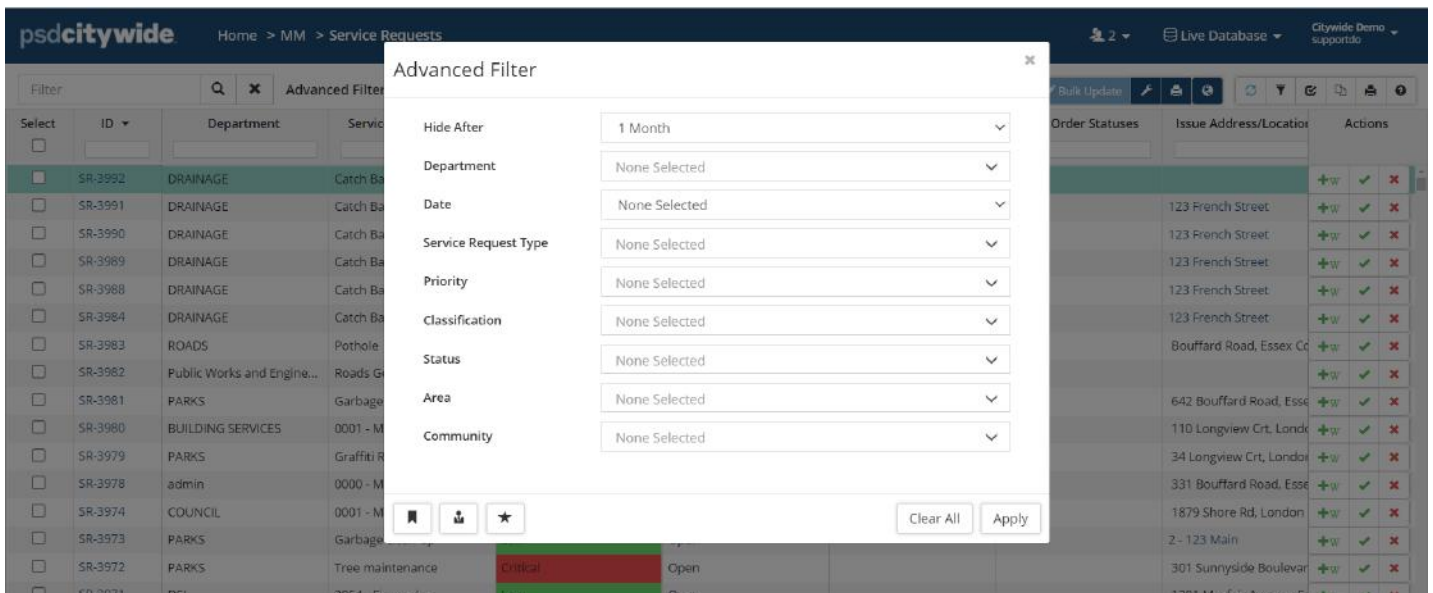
psdcitywide Home > MM > Service Requests

2 Live Database Citywide Demo supportdo

Filter Advanced Filter Bulk Update

| Select | ID | Department | Servic | Order Statuses | Issue Address/Location | Actions |
|---|---|---|---|---|---|---|
| | SR-3992 | DRAINAGE | Catch Ba | | | +W |
| | SR-3991 | DRAINAGE | Catch Ba | | 123 French Street | +W |
| | SR-3990 | DRAINAGE | Catch Ba | | 123 French Street | +W |
| | SR-3989 | DRAINAGE | Catch Ba | | 123 French Street | +W |
| | SR-3988 | DRAINAGE | Catch Ba | | 123 French Street | +W |
| | SR-3984 | DRAINAGE | Catch Ba | | 123 French Street | +W |
| | SR-3983 | ROADS | Pothole | | Bouffard Road, Essex Co | +W |
| | SR-3982 | Public Works and Engine... | Roads G | | | +W |
| | SR-3981 | PARKS | Garbage | | 642 Bouffard Road, Esse | +W |
| | SR-3980 | BUILDING SERVICES | 0001 - M | | 110 Longview Crt, Londo | +W |
| | SR-3979 | PARKS | Graffiti R | | 34 Longview Crt, Londo | +W |
| | SR-3978 | admin | 0000 - M | | 331 Bouffard Road, Esse | +W |
| | SR-3974 | COUNCIL | 0001 - M | | 1879 Shore Rd, London | +W |
| | SR-3973 | PARKS | Garbage | | 2 - 123 Main | +W |
| | SR-3972 | PARKS | Tree maintenance | Critical Open | 301 Sunnyside Boulevar | +W |

Advanced Filter

Hide After 1 Month
Department None Selected
Date None Selected
Service Request Type None Selected
Priority None Selected
Classification None Selected
Status None Selected
Area None Selected
Community None Selected

Clear All Apply